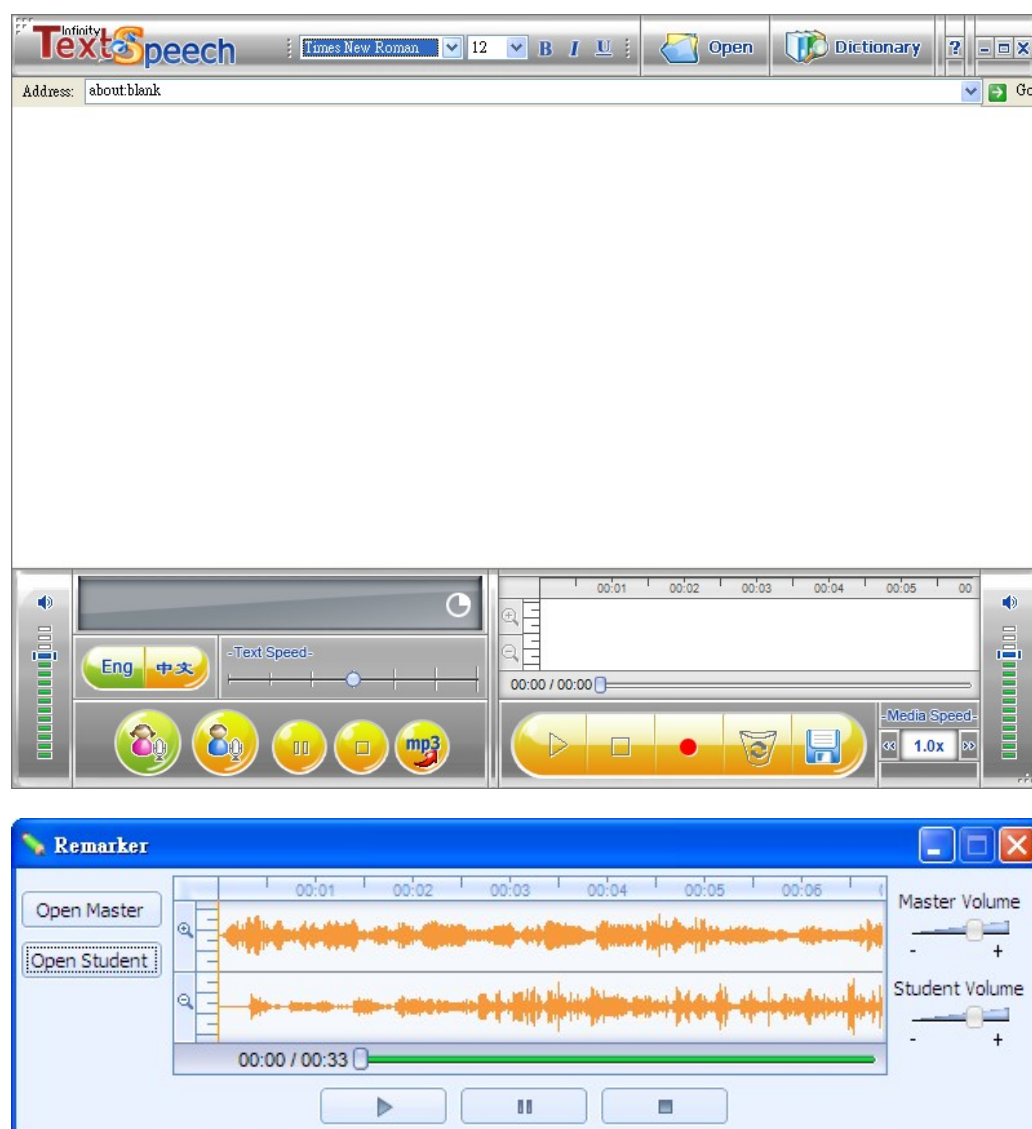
Infinity TextSpeech

Times New Roman 12 B I U

Open

Dictionary

?

Address: about:blank

Go

00:01 00:02 00:03 00:04 00:05 00

Eng 中文

-Text Speed-

00:00 / 00:00

mp3

-Media Speed-

1.0x

Remarker

Open Master

Open Student

00:01 00:02 00:03 00:04 00:05 00:06

Master Volume

- +

Student Volume

- +

00:00 / 00:33